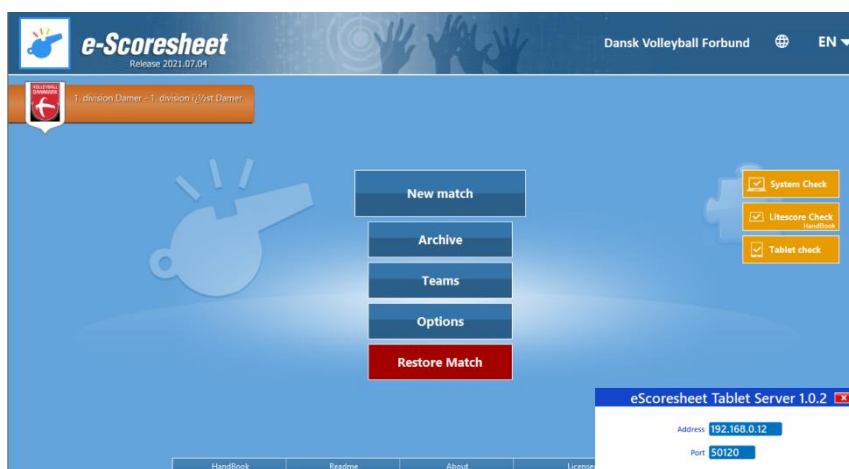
e-Scoresheet
Release 2021.07.04

Dansk Volleyball Forbund

EN

VOLLEYBALL DANMARK

1. division Damer - 1. division (Ø)st Damer

New match

Archive

Teams

Options

Restore Match

System Check

Litescore Check
HandBook

Tablet check

eScoresheet Tablet Server 1.0.2

Address 192.168.0.12

Port 50120

HandBook

Readme

About

License